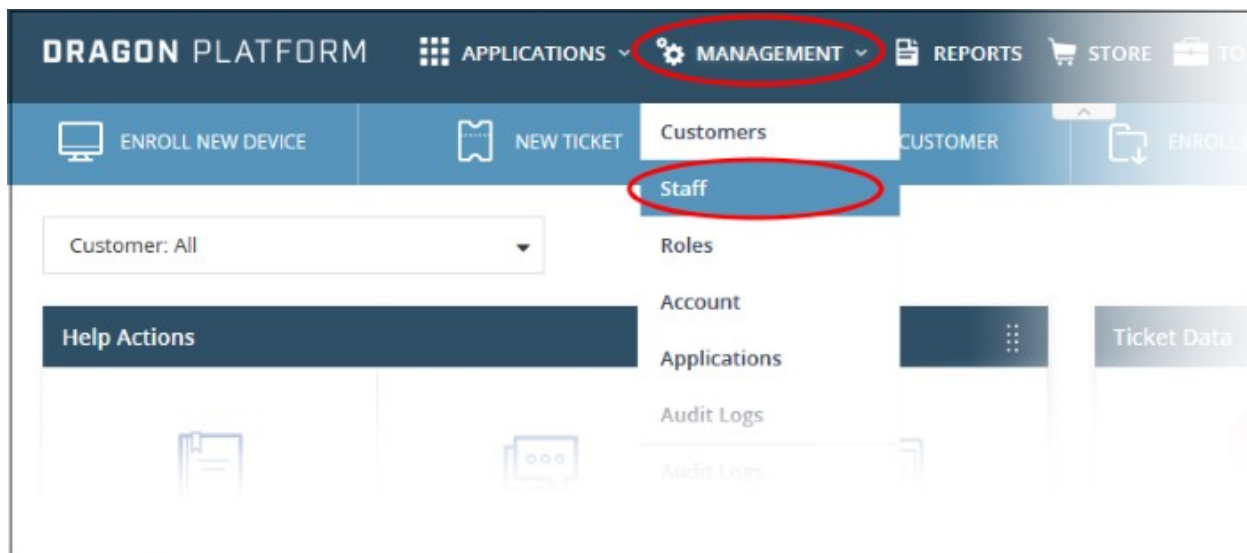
DRAGON PLATFORM APPLICATIONS MANAGEMENT REPORTS STORE TO

ENROLL NEW DEVICE NEW TICKET CUSTOMER ENROLL

Customers
Staff
Roles
Account
Applications
Audit Logs
Audit Logs

Customer: All

Help Actions

Ticket Data